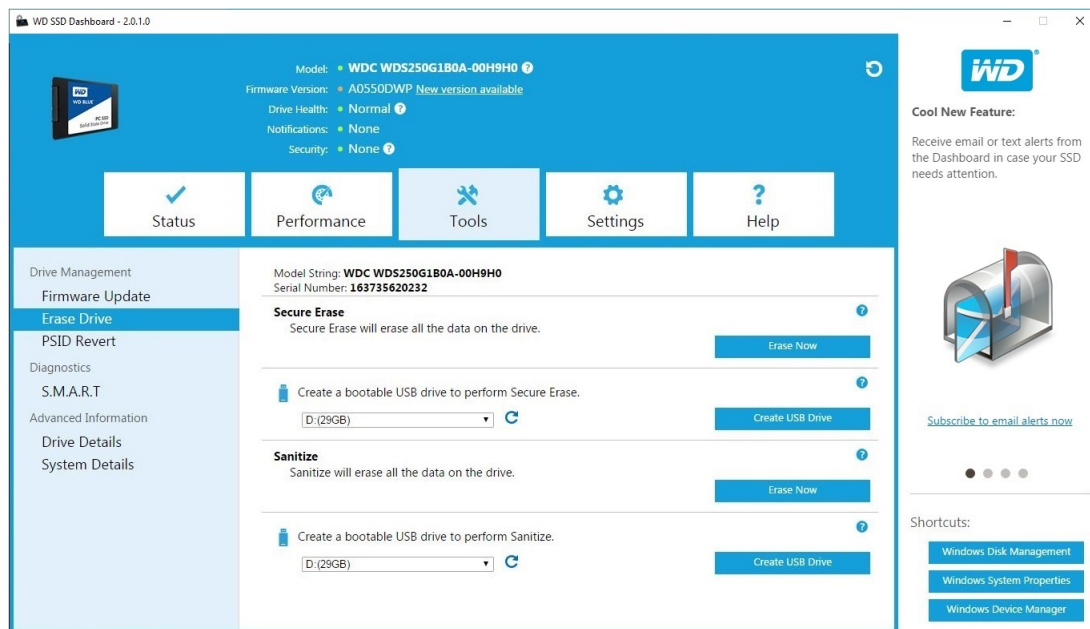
WD SSD Dashboard - 2.0.1.0

WD BLUE
PC SSD
Solid State Drive

Model: • WDC WDS250G1B0A-00H9H0 ?
Firmware Version: • A0550DWP New version available
Drive Health: • Normal ?
Notifications: • None
Security: • None ?

Status
Performance
Tools
Settings
Help

Drive Management
Firmware Update
Erase Drive
PSID Revert
Diagnostics
S.M.A.R.T
Advanced Information
Drive Details
System Details

Model String: WDC WDS250G1B0A-00H9H0
Serial Number: 163735620232

Secure Erase
Secure Erase will erase all the data on the drive.
Erase Now

Create a bootable USB drive to perform Secure Erase.
D:(29GB)
Create USB Drive

Sanitize
Sanitize will erase all the data on the drive.
Erase Now

Create a bootable USB drive to perform Sanitize.
D:(29GB)
Create USB Drive

WD

Cool New Feature:
Receive email or text alerts from the Dashboard in case your SSD needs attention.

Subscribe to email alerts now

Shortcuts:
Windows Disk Management
Windows System Properties
Windows Device Manager